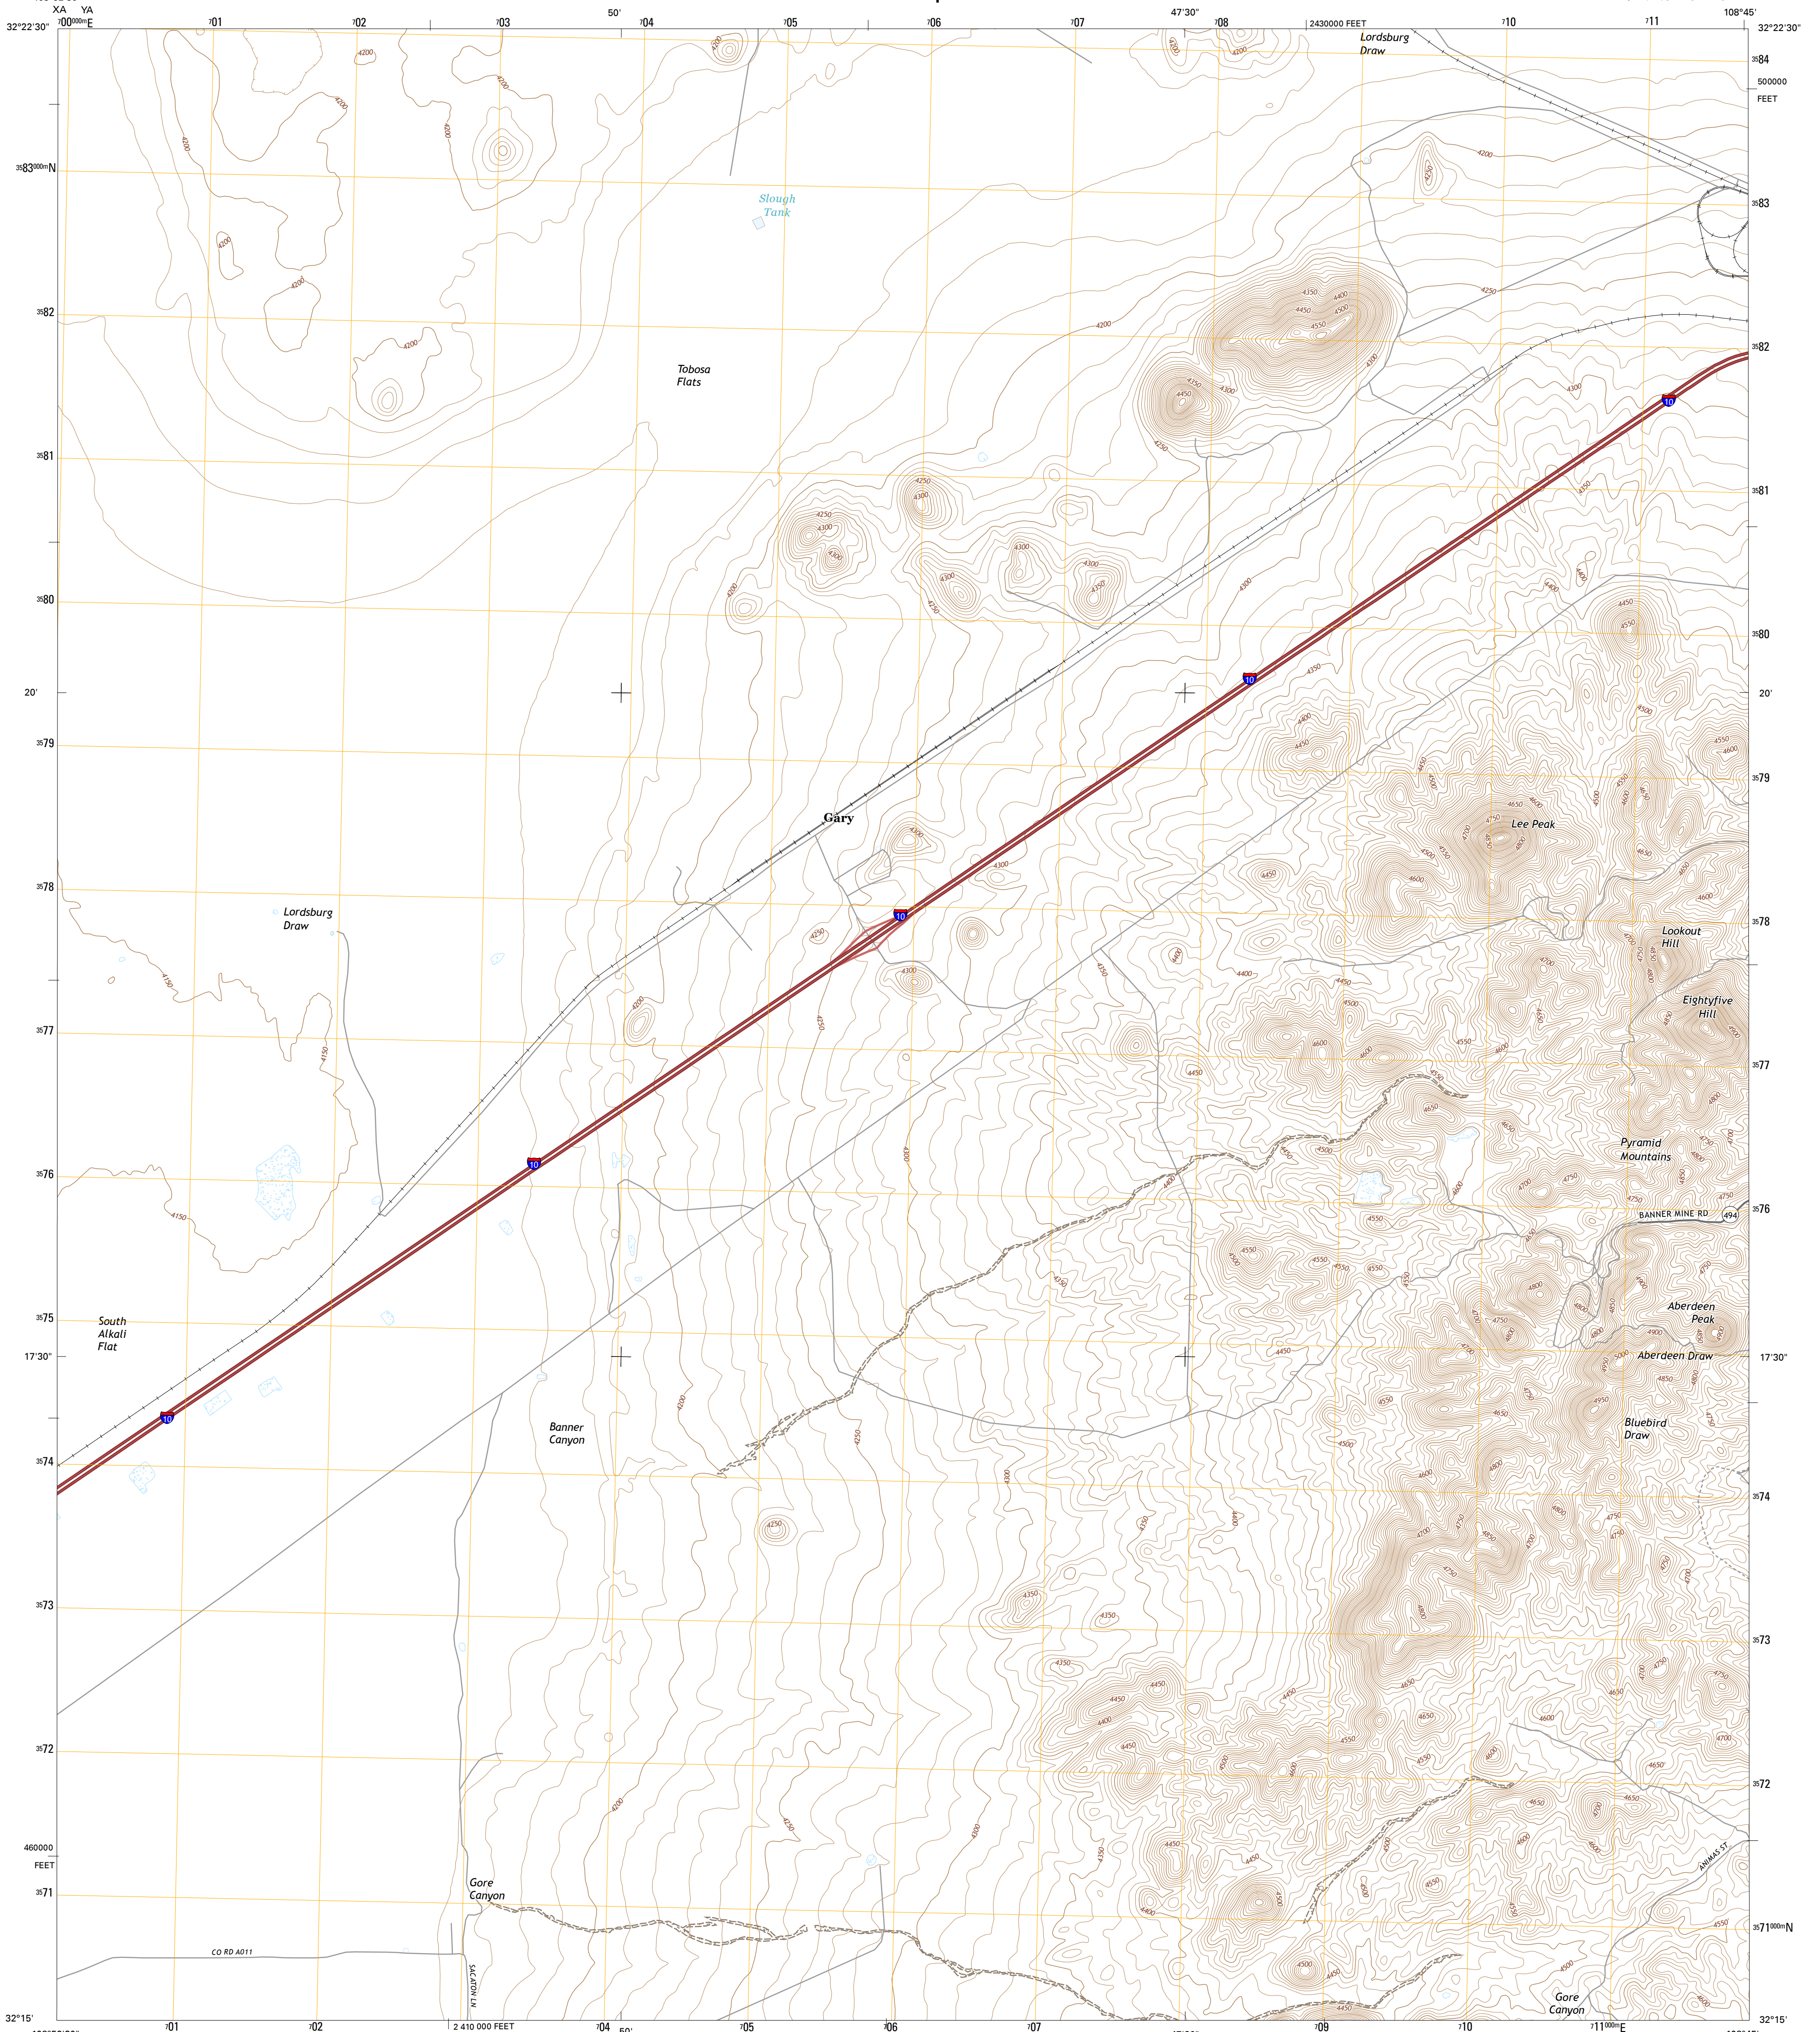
XA YA
32°22'30"
700000mE
701
702
703
50'
704
705
706
707
47'30"
708
2430000 FEET
710
711
108°45'
32°22'30"

3584
500000 FEET
3583000mN
3583
3582
3582
3581
3581
3580
3580
20'
20'
3579
3579
3578
3578
3577
3577
3576
3576
3575
17'30"
17'30"
3574
3574
3573
3573
3572
3572
460000 FEET
3571
3571000mN
32°15'
701
702
2 410 000 FEET
704
50'
705
706
707
709
710
711000mE
32°15'

Lordsburg Draw
Slough Tank
Tobosa Flats
Gary
Lordsburg Draw
Lee Peak
Lookout Hill
Eightyfive Hill
Pyramid Mountains
BANNER MINE RD
494
Aberdeen Peak
Aberdeen Draw
Bluebird Draw
South Alkali Flat
Banner Canyon
Gore Canyon
Gore Canyon
CO RD A011
SACATON LN
ANIMAS ST
10
10
10
10
10

4200
4250
4300
4350
4400
4450
4500
4550
4600
4650
4700
4750
4800
4850
4900
4150